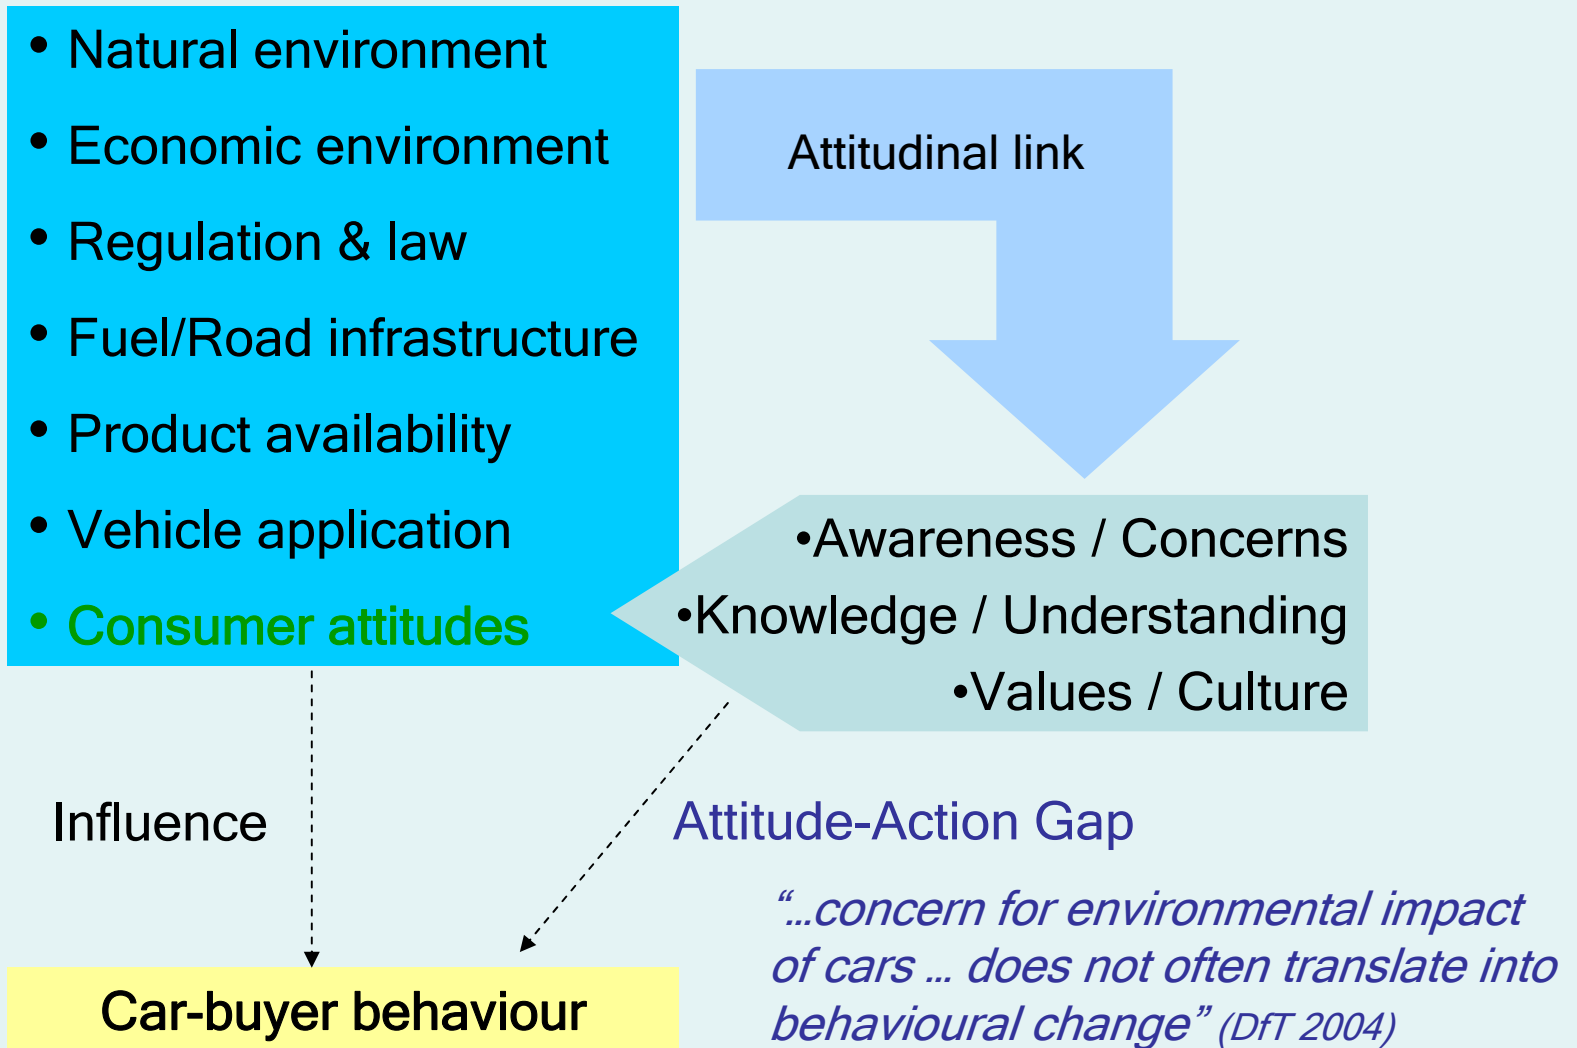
• Natural environment
• Economic environment
• Regulation & law
• Fuel/Road infrastructure
• Product availability
• Vehicle application
• Consumer attitudes

Attitudinal link

•Awareness / Concerns
•Knowledge / Understanding
•Values / Culture

Influence

Attitude-Action Gap

"…concern for environmental impact of cars … does not often translate into behavioural change" (DfT 2004)

Car-buyer behaviour